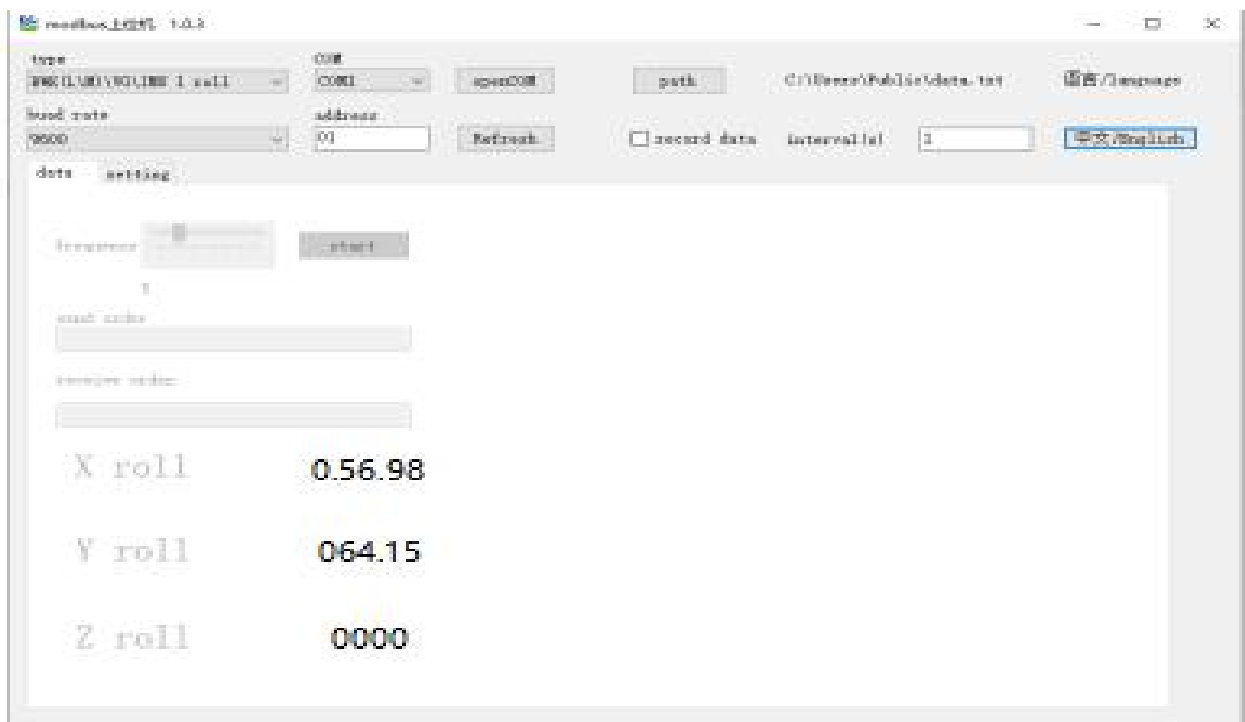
modbus上位机 1.0.3

type
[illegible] 1 roll

COM
COM1

openCOM

path

C:\Users\Public\data.txt

语言/language

baud rate
9600

address
01

Refresh

record data

interval(s)

1

中文/English

data

setting

frequence

start

1

send order

receive order

X roll

0.56.98

Y roll

064.15

Z roll

0000